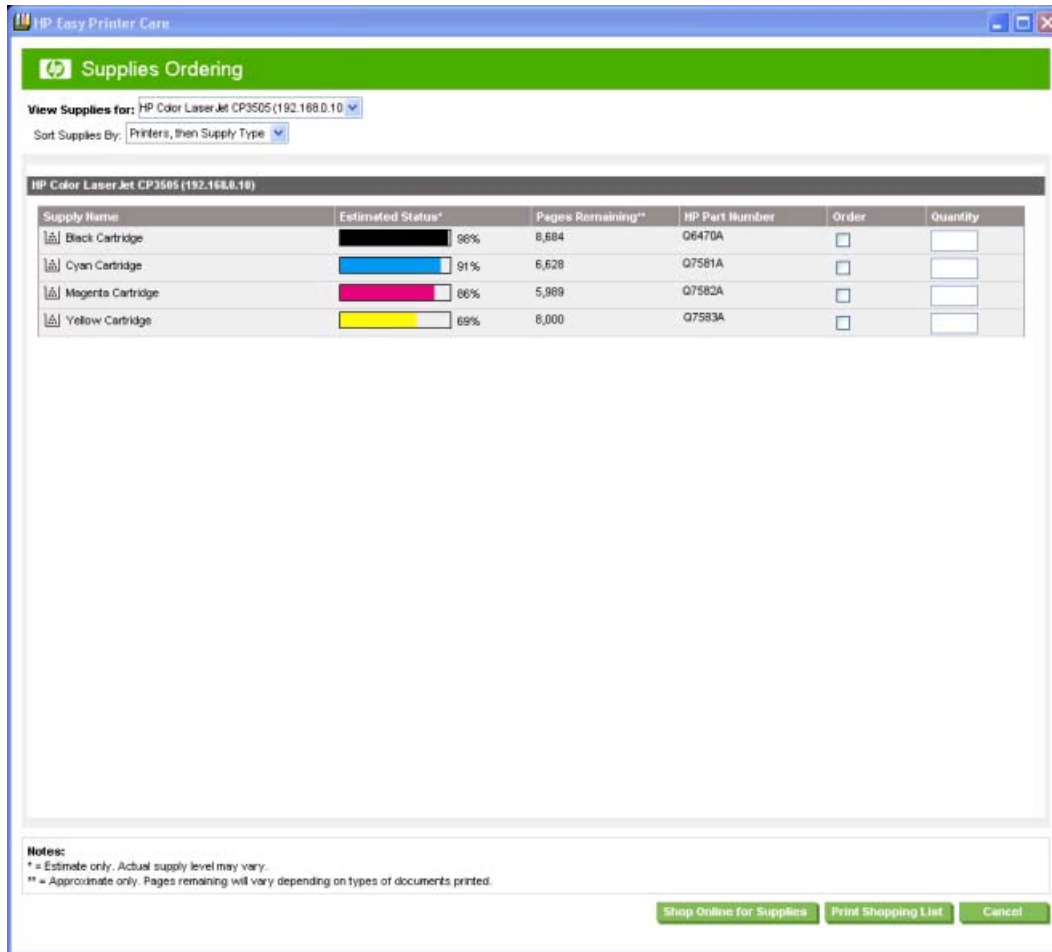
HP Easy Printer Care

Supplies Ordering

View Supplies for: HP Color LaserJet CP3505 (192.168.0.10

Sort Supplies By: Printers, then Supply Type

HP Color LaserJet CP3505 (192.168.0.10)

| Supply Name | Estimated Status* | Pages Remaining** | HP Part Number | Order | Quantity |
|---|---|---|---|---|---|
| Black Cartridge | 98% | 8,684 | Q6470A | | |
| Cyan Cartridge | 91% | 6,628 | Q7581A | | |
| Magenta Cartridge | 86% | 5,989 | Q7582A | | |
| Yellow Cartridge | 69% | 8,000 | Q7583A | | |

Notes:
* = Estimate only. Actual supply level may vary.
** = Approximate only. Pages remaining will vary depending on types of documents printed.

Shop Online for Supplies
Print Shopping List
Cancel